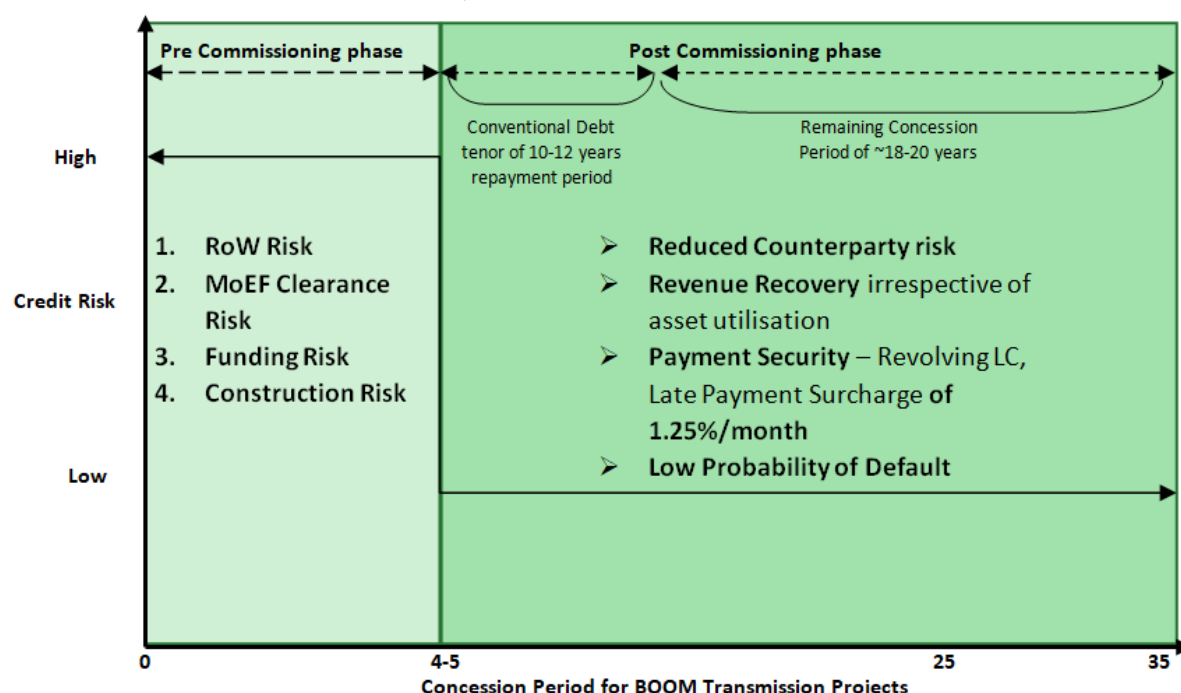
Pre Commissioning phase

Post Commissioning phase

Conventional Debt tenor of 10-12 years repayment period

Remaining Concession Period of ~18-20 years

High

Credit Risk

Low

1. RoW Risk
2. MoEF Clearance Risk
3. Funding Risk
4. Construction Risk

➤ Reduced Counterparty risk
➤ Revenue Recovery irrespective of asset utilisation
➤ Payment Security – Revolving LC, Late Payment Surcharge of 1.25%/month
➤ Low Probability of Default

0

4-5

25

35

Concession Period for BOOM Transmission Projects